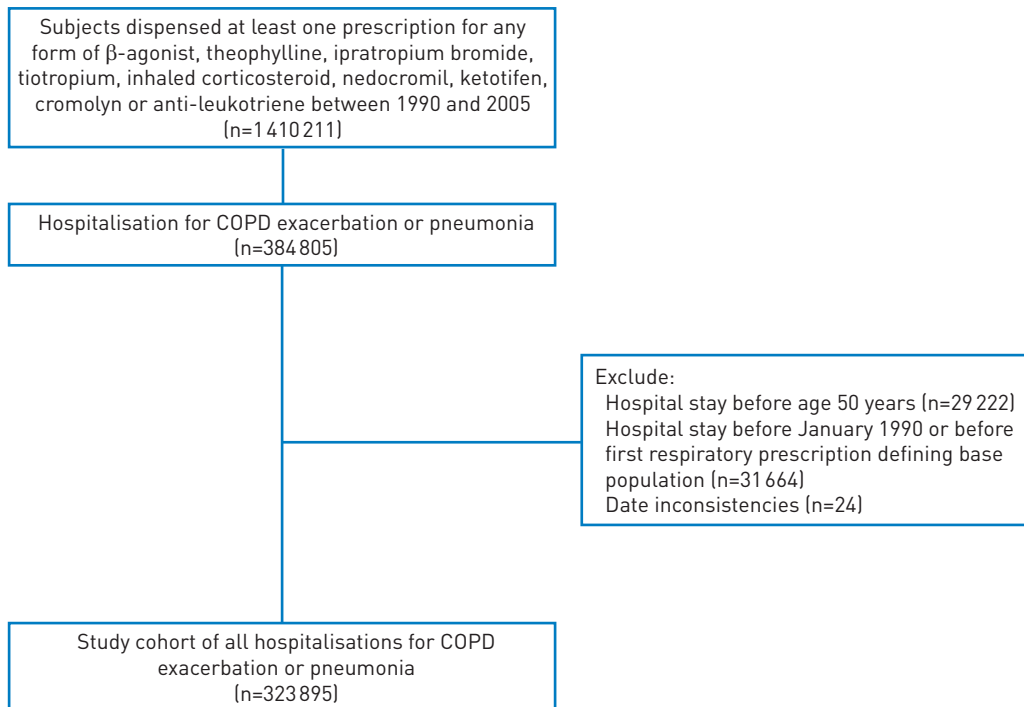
Subjects dispensed at least one prescription for any form of β-agonist, theophylline, ipratropium bromide, tiotropium, inhaled corticosteroid, nedocromil, ketotifen, cromolyn or anti-leukotriene between 1990 and 2005 (n=1 410 211)

Hospitalisation for COPD exacerbation or pneumonia (n=384 805)

Exclude:
Hospital stay before age 50 years (n=29 222)
Hospital stay before January 1990 or before first respiratory prescription defining base population (n=31 664)
Date inconsistencies (n=24)

Study cohort of all hospitalisations for COPD exacerbation or pneumonia (n=323 895)